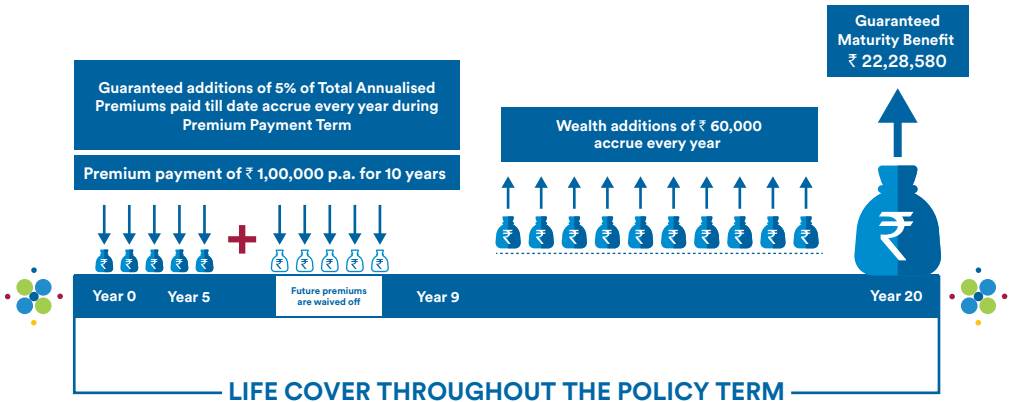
Guaranteed Maturity Benefit
₹ 22,28,580

Guaranteed additions of 5% of Total Annualised Premiums paid till date accrue every year during Premium Payment Term

Premium payment of ₹ 1,00,000 p.a. for 10 years

Wealth additions of ₹ 60,000 accrue every year

₹ ₹ ₹ ₹ ₹

₹ ₹ ₹ ₹ ₹

₹ ₹ ₹ ₹ ₹ ₹ ₹ ₹ ₹ ₹

₹

Year 0 Year 5

Future premiums are waived off

Year 9

Year 20

LIFE COVER THROUGHOUT THE POLICY TERM